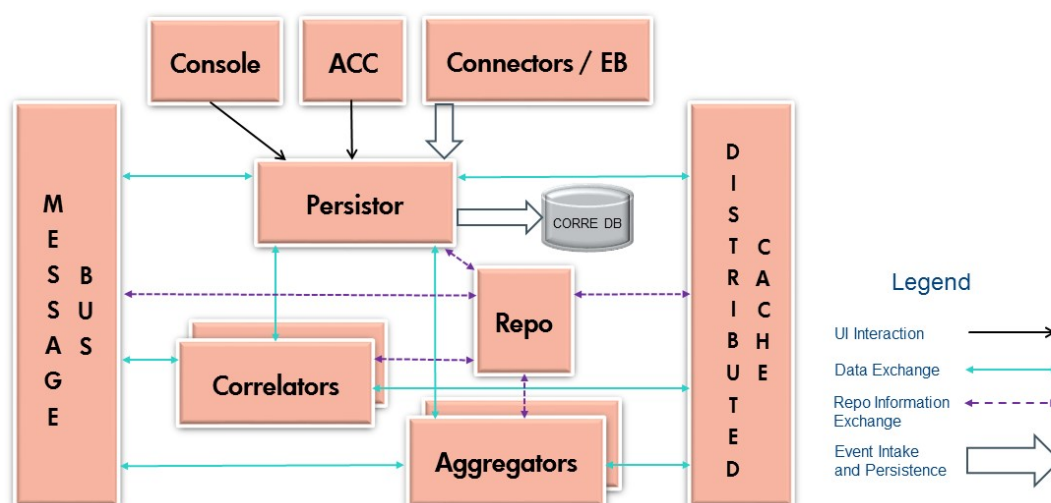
Console

ACC

Connectors / EB

MESSAGE BUS

Persistor

CORRE DB

Repo

Correlators

Aggregators

DISTRIBUTED CACHE

Legend

UI Interaction

Data Exchange

Repo Information Exchange

Event Intake and Persistence